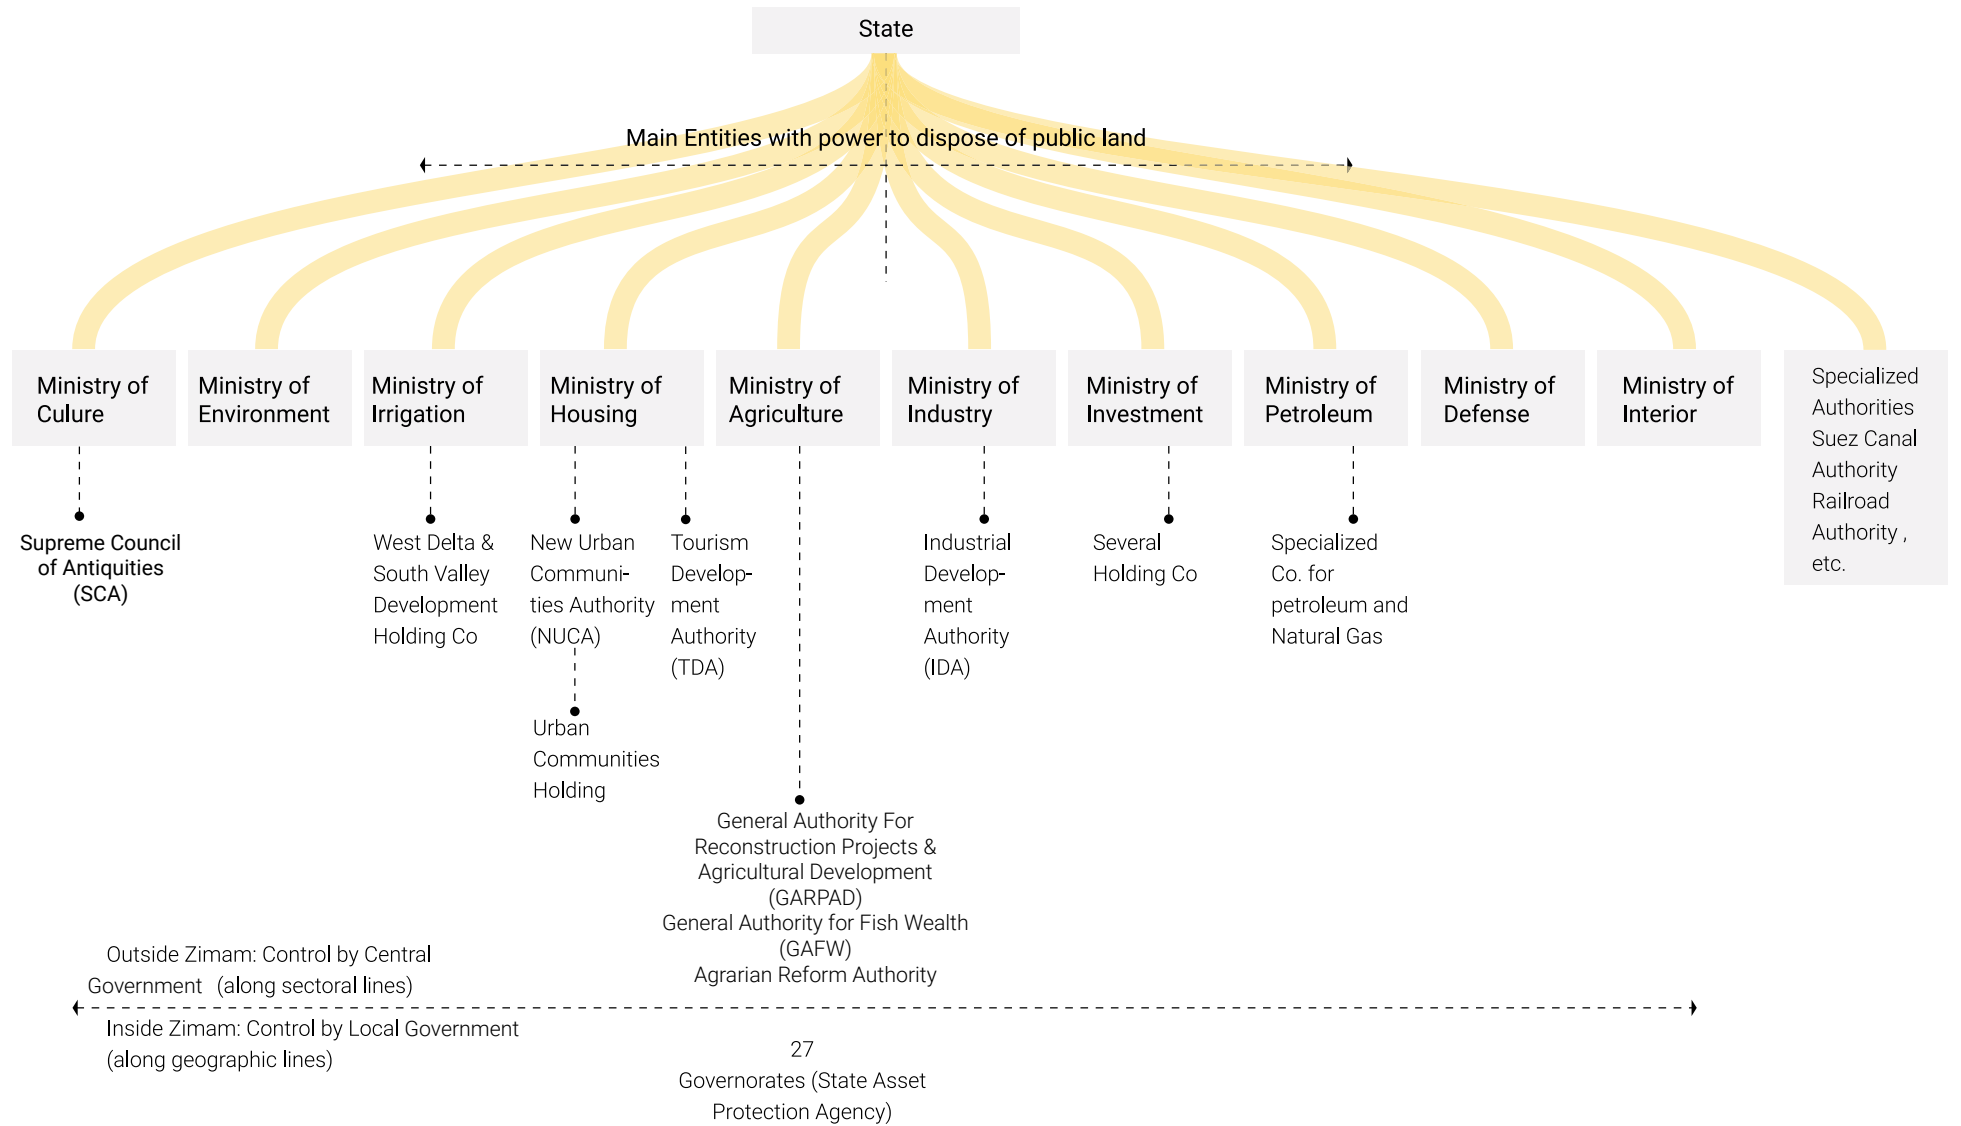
State

Main Entities with power to dispose of public land

Ministry of Culure

Ministry of Environment

Ministry of Irrigation

Ministry of Housing

Ministry of Agriculture

Ministry of Industry

Ministry of Investment

Ministry of Petroleum

Ministry of Defense

Ministry of Interior

Specialized Authorities Suez Canal Authority Railroad Authority , etc.

Supreme Council of Antiquities (SCA)

West Delta & South Valley Development Holding Co

New Urban Communities Authority (NUCA)

Urban Communities Holding

Tourism Development Authority (TDA)

Industrial Development Authority (IDA)

Several Holding Co

Specialized Co. for petroleum and Natural Gas

General Authority For Reconstruction Projects & Agricultural Development (GARPAD)
General Authority for Fish Wealth (GAFW)
Agrarian Reform Authority

Outside Zimam: Control by Central Government (along sectoral lines)

Inside Zimam: Control by Local Government (along geographic lines)

27 Governorates (State Asset Protection Agency)